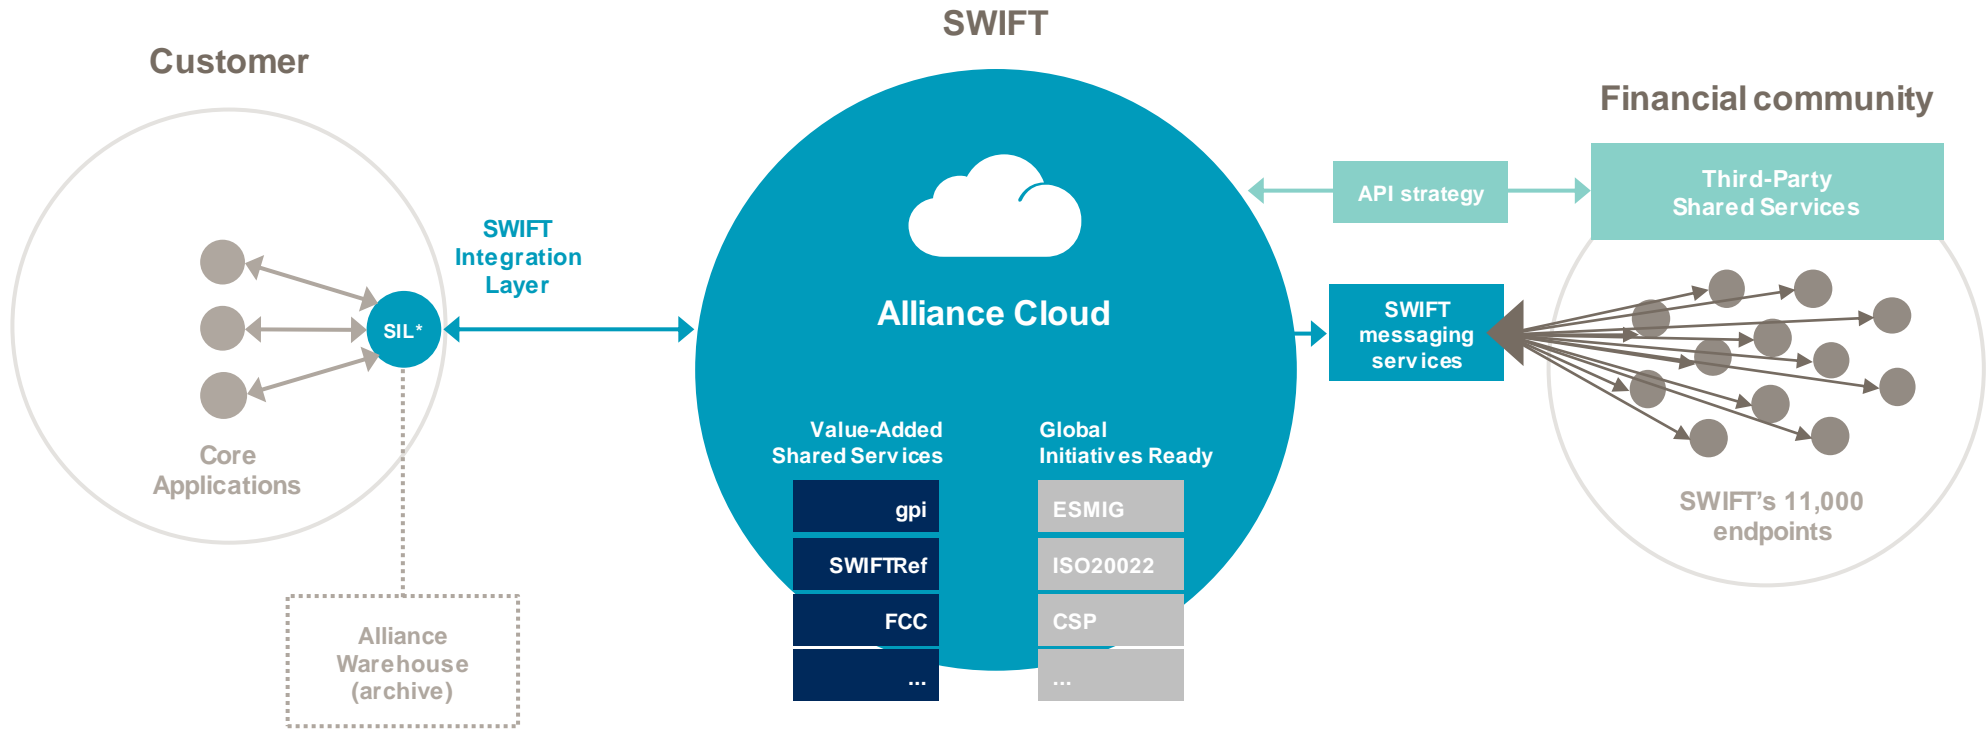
SWIFT

Customer

Financial community

API strategy

Third-Party Shared Services

SWIFT Integration Layer

SIL*

Alliance Cloud

SWIFT messaging services

Core Applications

Value-Added Shared Services

Global Initiatives Ready

gpi

SWIFTRef

FCC

...

ESMIG

ISO20022

CSP

...

SWIFT's 11,000 endpoints

Alliance Warehouse (archive)